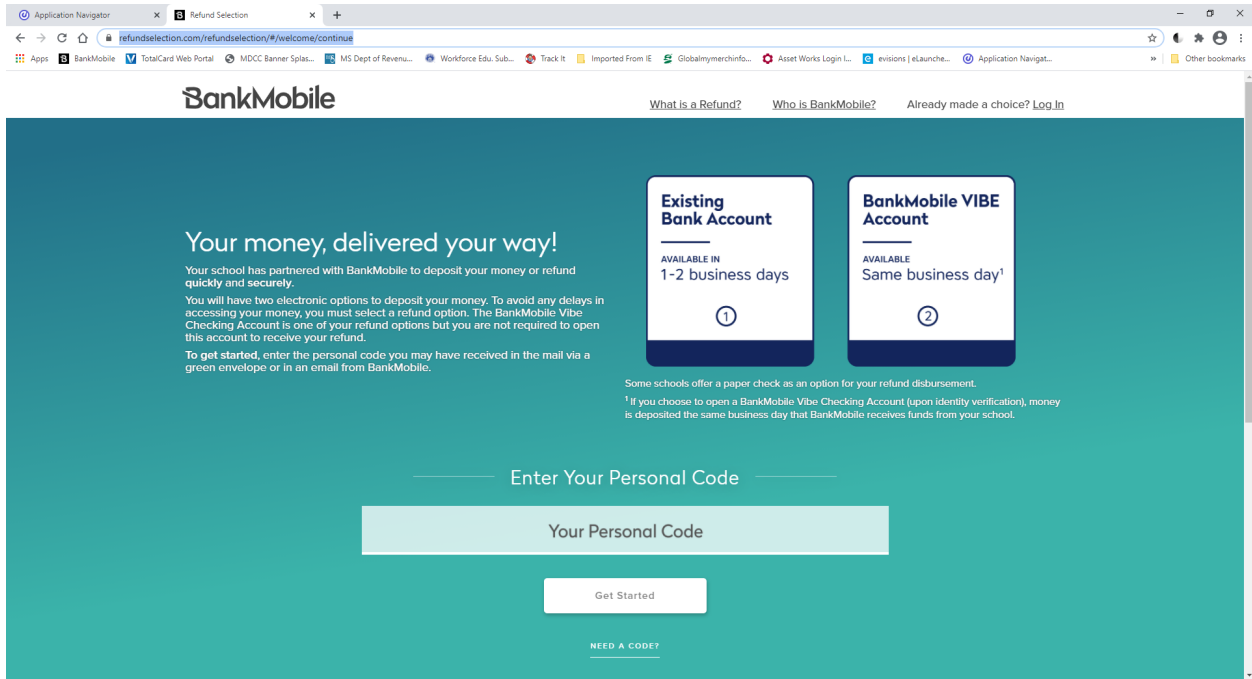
Application Navigator × Refund Selection × +

refundselection.com/refundselection/#/welcome/continue

Apps BankMobile TotalCard Web Portal MDCC Banner Splas... MS Dept of Revenu... Workforce Edu. Sub... Track It Imported From IE Globalmymerchinfo... Asset Works Login I... evisions | eLaunche... Application Navigat... » Other bookmarks

BankMobile

What is a Refund? Who is BankMobile? Already made a choice? Log In

Your money, delivered your way!

Your school has partnered with BankMobile to deposit your money or refund **quickly** and **securely**.

You will have two electronic options to deposit your money. To avoid any delays in accessing your money, you must select a refund option. The BankMobile Vibe Checking Account is one of your refund options but you are not required to open this account to receive your refund.

**To get started**, enter the personal code you may have received in the mail via a green envelope or in an email from BankMobile.

Existing Bank Account

AVAILABLE IN
1-2 business days

1

BankMobile VIBE Account

AVAILABLE
Same business day$^1$

2

Some schools offer a paper check as an option for your refund disbursement.

$^1$ If you choose to open a BankMobile Vibe Checking Account (upon identity verification), money is deposited the same business day that BankMobile receives funds from your school.

Enter Your Personal Code

Your Personal Code

Get Started

NEED A CODE?